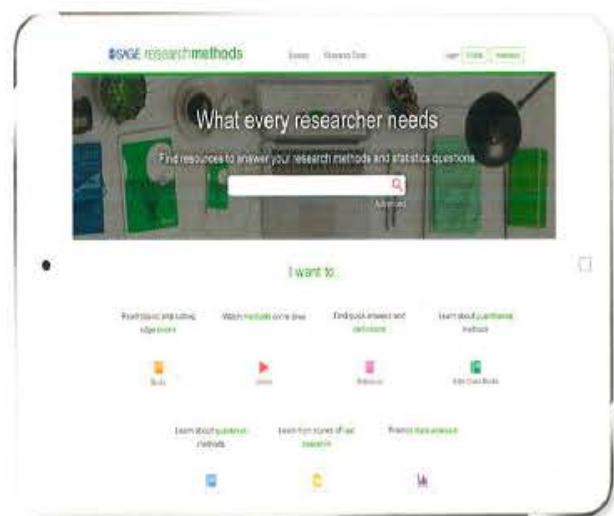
SSAGE researchmethods

Browse

Research Tools

Login

What every researcher needs

Find resources to answer your research methods and statistics questions

Advanced

I want to:

Read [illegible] and cutting edge books

Watch methods come alive

Find quick answers and definitions

Learn about quantitative methods

Books

Videos

Reference

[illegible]

Learn about qualitative methods

Learn from stories of real research

Practice data analysis